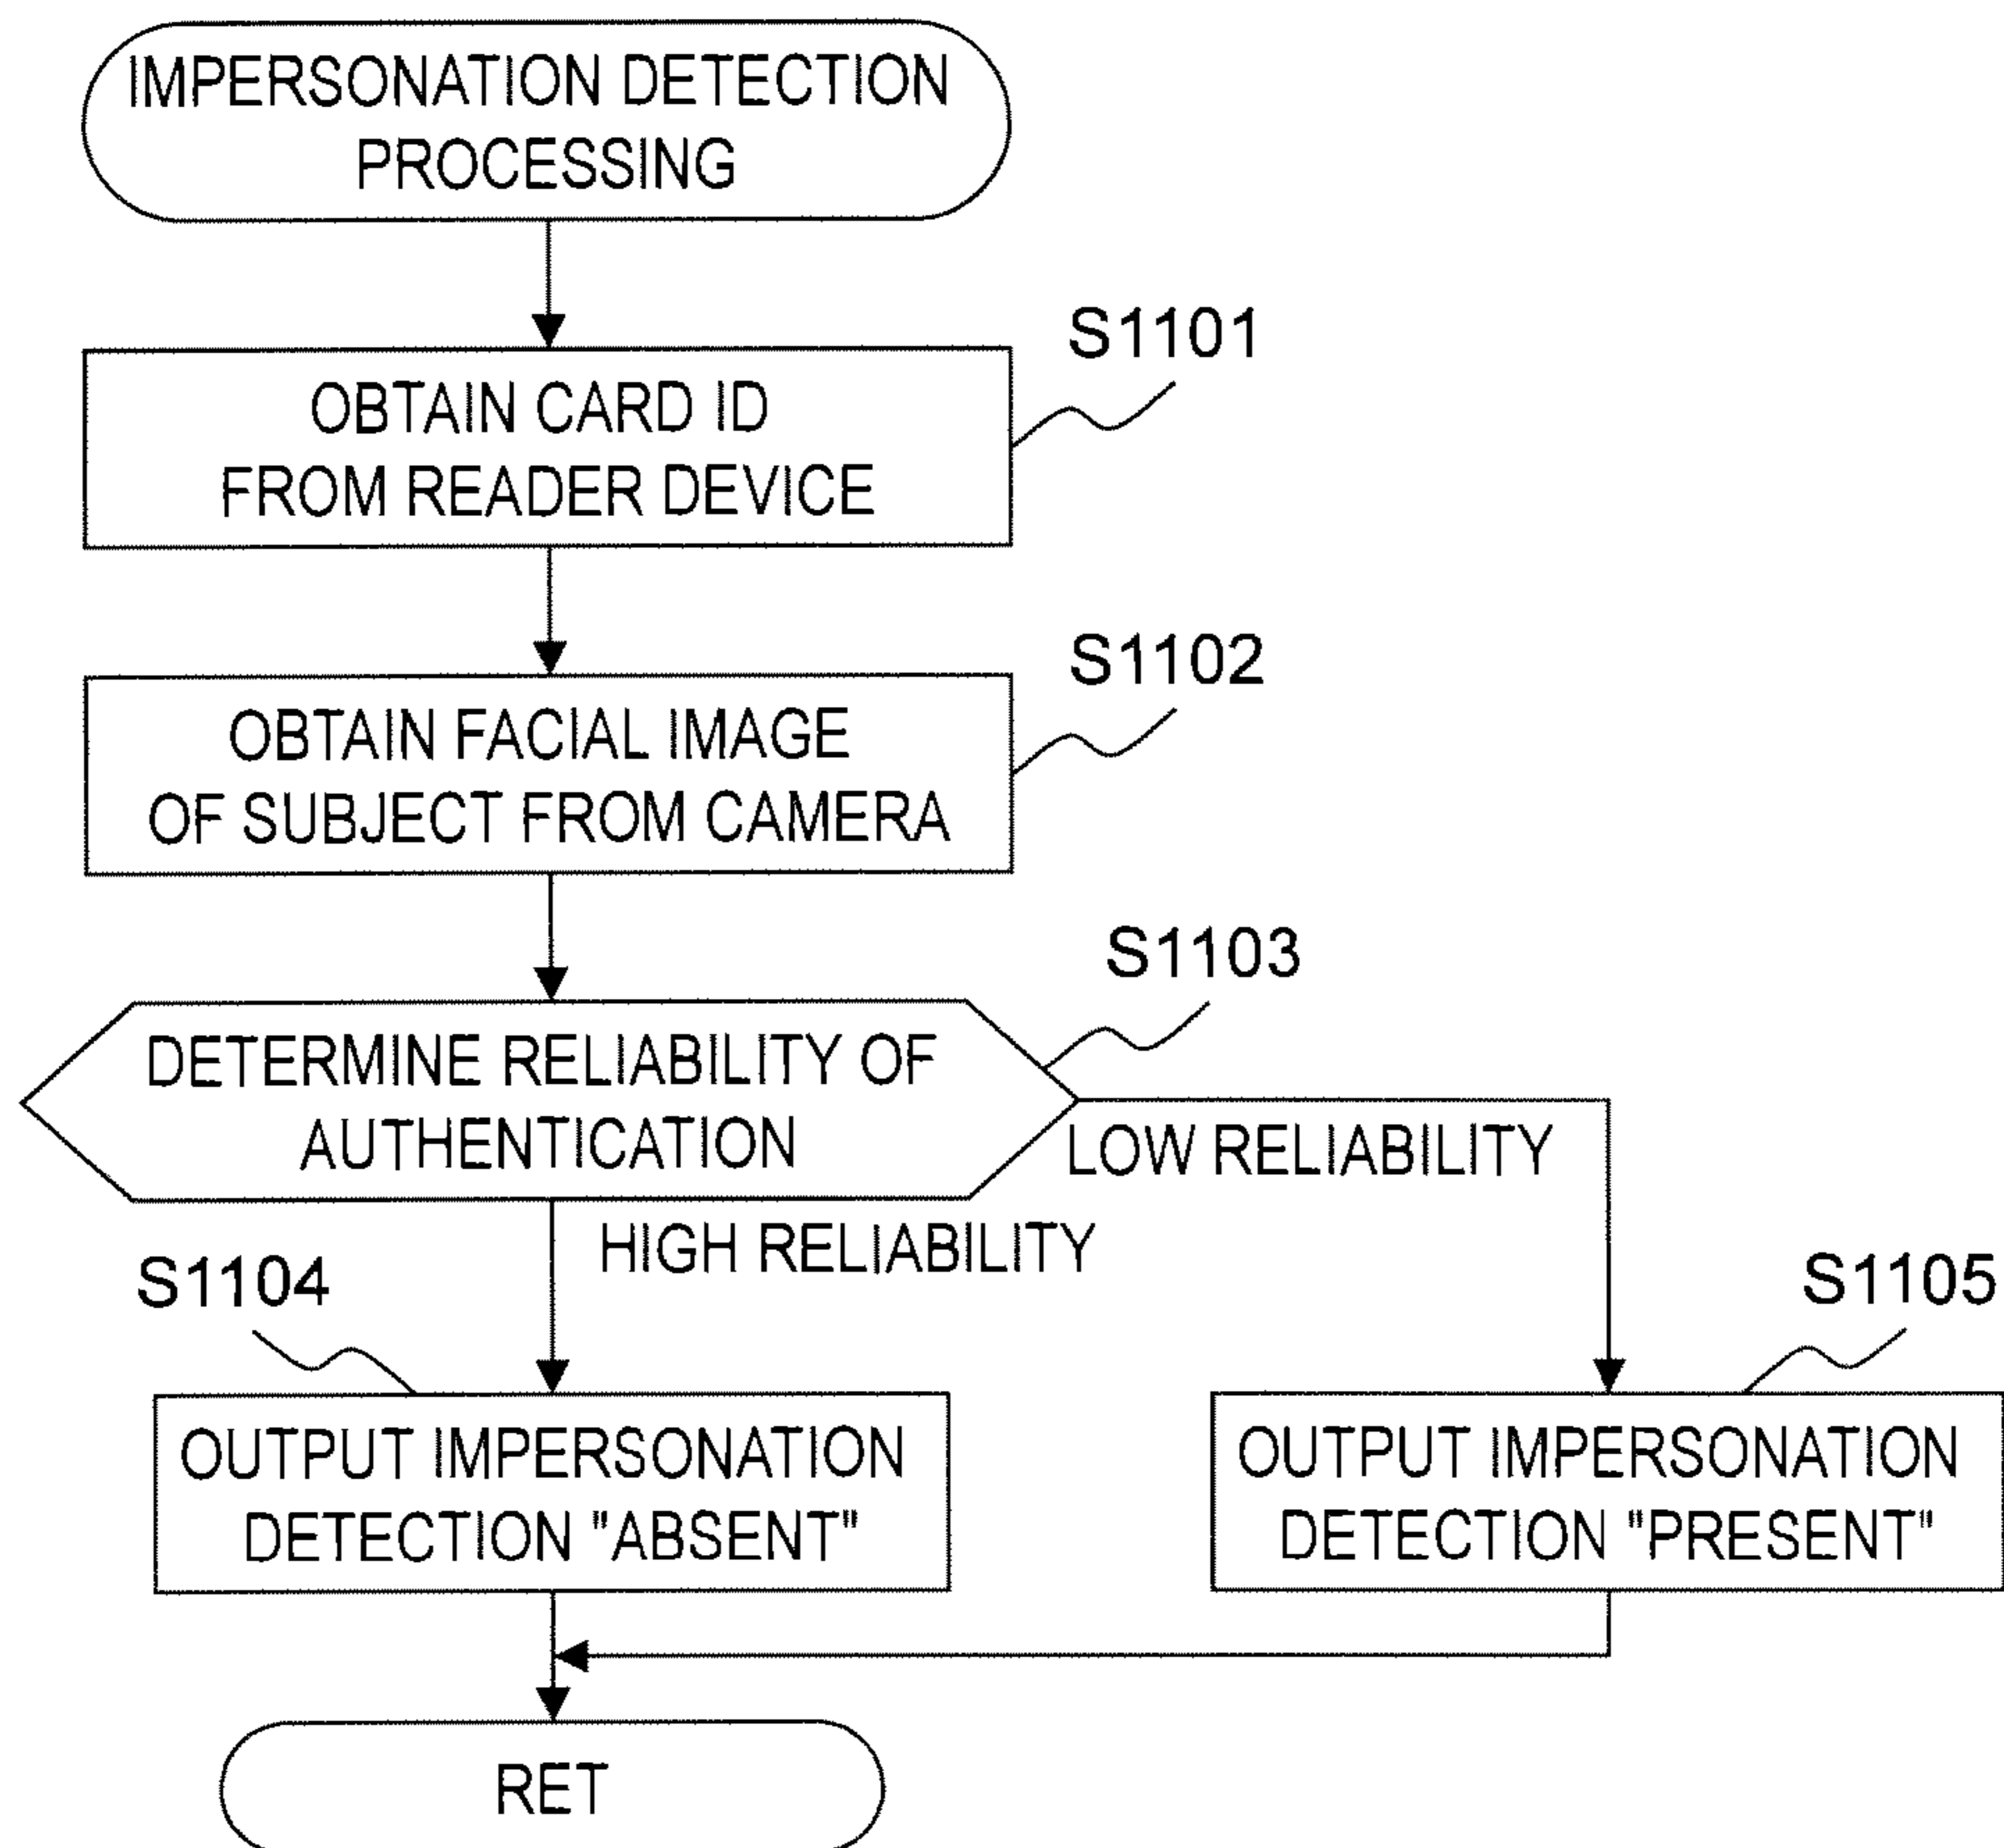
IMPERSONATION DETECTION PROCESSING

S1101

OBTAIN CARD ID FROM READER DEVICE

S1102

OBTAIN FACIAL IMAGE OF SUBJECT FROM CAMERA

S1103

DETERMINE RELIABILITY OF AUTHENTICATION

LOW RELIABILITY

HIGH RELIABILITY

S1104

S1105

OUTPUT IMPERSONATION DETECTION "ABSENT"

OUTPUT IMPERSONATION DETECTION "PRESENT"

RET